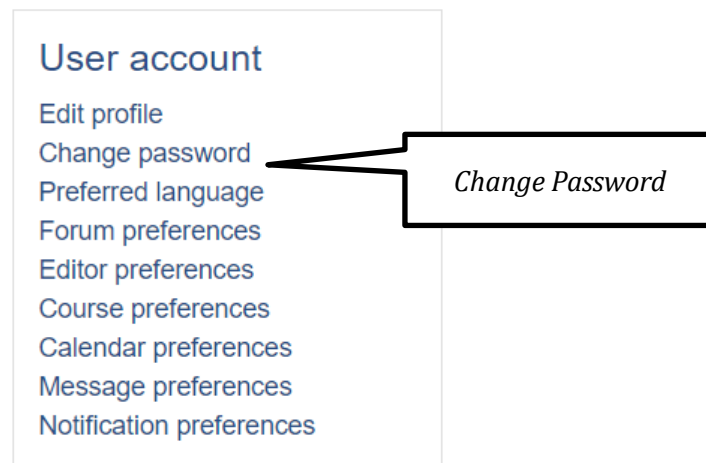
User account

Edit profile
Change password
Preferred language
Forum preferences
Editor preferences
Course preferences
Calendar preferences
Message preferences
Notification preferences

Change Password